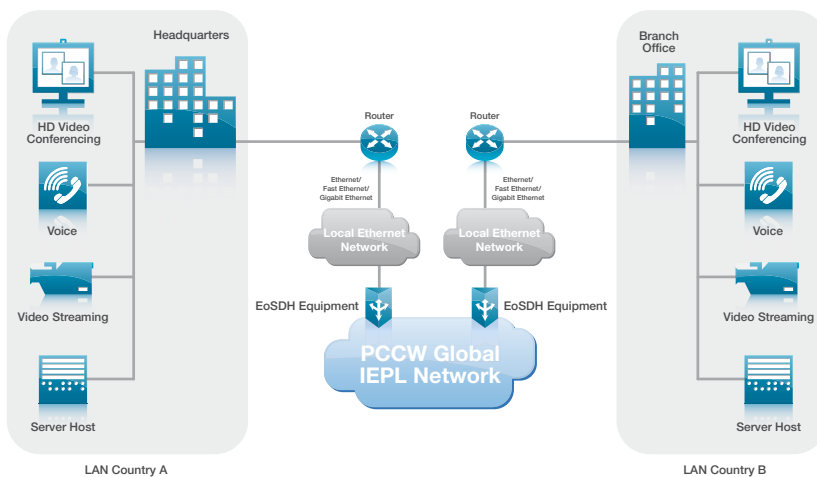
Headquarters

HD Video Conferencing

Voice

Video Streaming

Server Host

LAN Country A

Router

Ethernet/ Fast Ethernet/ Gigabit Ethernet

Local Ethernet Network

EoSDH Equipment

Router

Ethernet/ Fast Ethernet/ Gigabit Ethernet

Local Ethernet Network

EoSDH Equipment

PCCW Global IEPL Network

Branch Office

HD Video Conferencing

Voice

Video Streaming

Server Host

LAN Country B